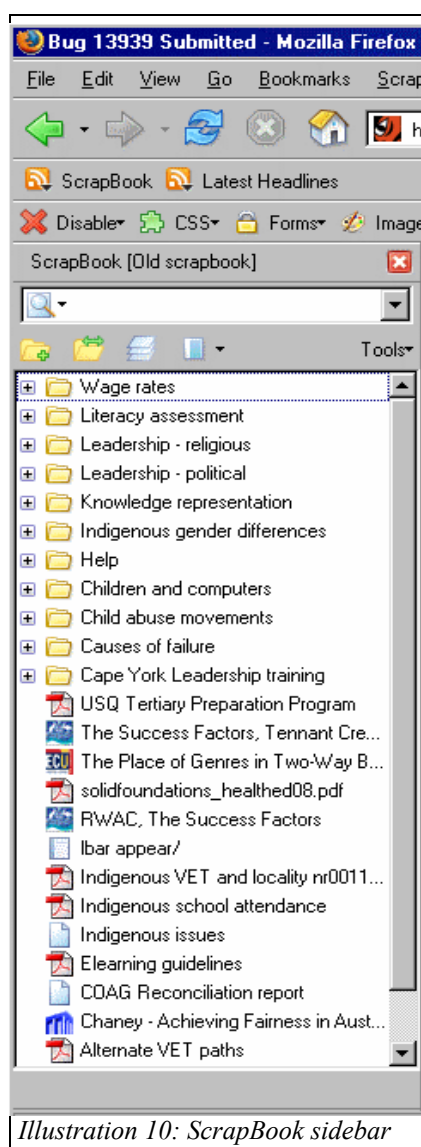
Bug 13939 Submitted - Mozilla Firefox

File Edit View Go Bookmarks Scrap

h

ScrapBook Latest Headlines

Disable CSS Forms Image

ScrapBook [Old scrapbook]

Tools

Wage rates
Literacy assessment
Leadership - religious
Leadership - political
Knowledge representation
Indigenous gender differences
Help
Children and computers
Child abuse movements
Causes of failure
Cape York Leadership training
USQ Tertiary Preparation Program
The Success Factors, Tennant Cre...
The Place of Genres in Two-Way B...
solidfoundations_healthed08.pdf
RWAC, The Success Factors
Ibar appear/
Indigenous VET and locality nr0011...
Indigenous school attendance
Indigenous issues
Elearning guidelines
COAG Reconciliation report
Chaney - Achieving Fairness in Aust...
Alternate VET paths

Illustration 10: ScrapBook sidebar